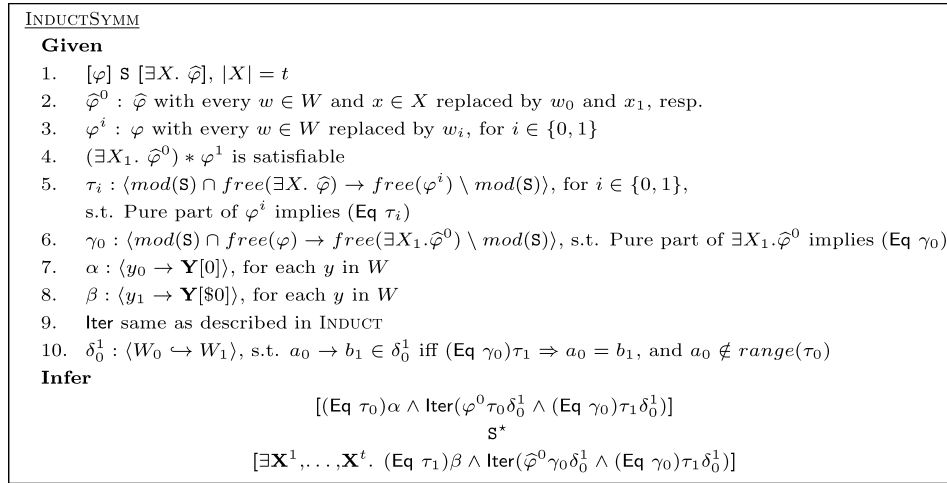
INDUCTSYMM

**Given**

1. $[\varphi]$ $\mathtt{S}$ $[\exists X.\ \widehat{\varphi}]$, $|X| = t$
2. $\widehat{\varphi}^0$ : $\widehat{\varphi}$ with every $w \in W$ and $x \in X$ replaced by $w_0$ and $x_1$, resp.
3. $\varphi^i$ : $\varphi$ with every $w \in W$ replaced by $w_i$, for $i \in \{0, 1\}$
4. $(\exists X_1.\ \widehat{\varphi}^0) * \varphi^1$ is satisfiable
5. $\tau_i : \langle mod(\mathtt{S}) \cap free(\exists X.\ \widehat{\varphi}) \to free(\varphi^i) \setminus mod(\mathtt{S})\rangle$, for $i \in \{0, 1\}$, s.t. Pure part of $\varphi^i$ implies ($\mathsf{Eq}$ $\tau_i$)
6. $\gamma_0 : \langle mod(\mathtt{S}) \cap free(\varphi) \to free(\exists X_1.\widehat{\varphi}^0) \setminus mod(\mathtt{S})\rangle$, s.t. Pure part of $\exists X_1.\widehat{\varphi}^0$ implies ($\mathsf{Eq}$ $\gamma_0$)
7. $\alpha : \langle y_0 \to \mathbf{Y}[0]\rangle$, for each $y$ in $W$
8. $\beta : \langle y_1 \to \mathbf{Y}[\$0]\rangle$, for each $y$ in $W$
9. Iter same as described in INDUCT
10. $\delta_0^1 : \langle W_0 \hookrightarrow W_1\rangle$, s.t. $a_0 \to b_1 \in \delta_0^1$ iff ($\mathsf{Eq}$ $\gamma_0$)$\tau_1 \Rightarrow a_0 = b_1$, and $a_0 \notin range(\tau_0)$

**Infer**

$[(\mathsf{Eq}\ \tau_0)\alpha \wedge \mathsf{Iter}(\varphi^0\tau_0\delta_0^1 \wedge (\mathsf{Eq}\ \gamma_0)\tau_1\delta_0^1)]$

$\mathtt{S}^\star$

$[\exists \mathbf{X}^1, \ldots, \mathbf{X}^t.\ (\mathsf{Eq}\ \tau_1)\beta \wedge \mathsf{Iter}(\widehat{\varphi}^0\gamma_0\delta_0^1 \wedge (\mathsf{Eq}\ \gamma_0)\tau_1\delta_0^1)]$